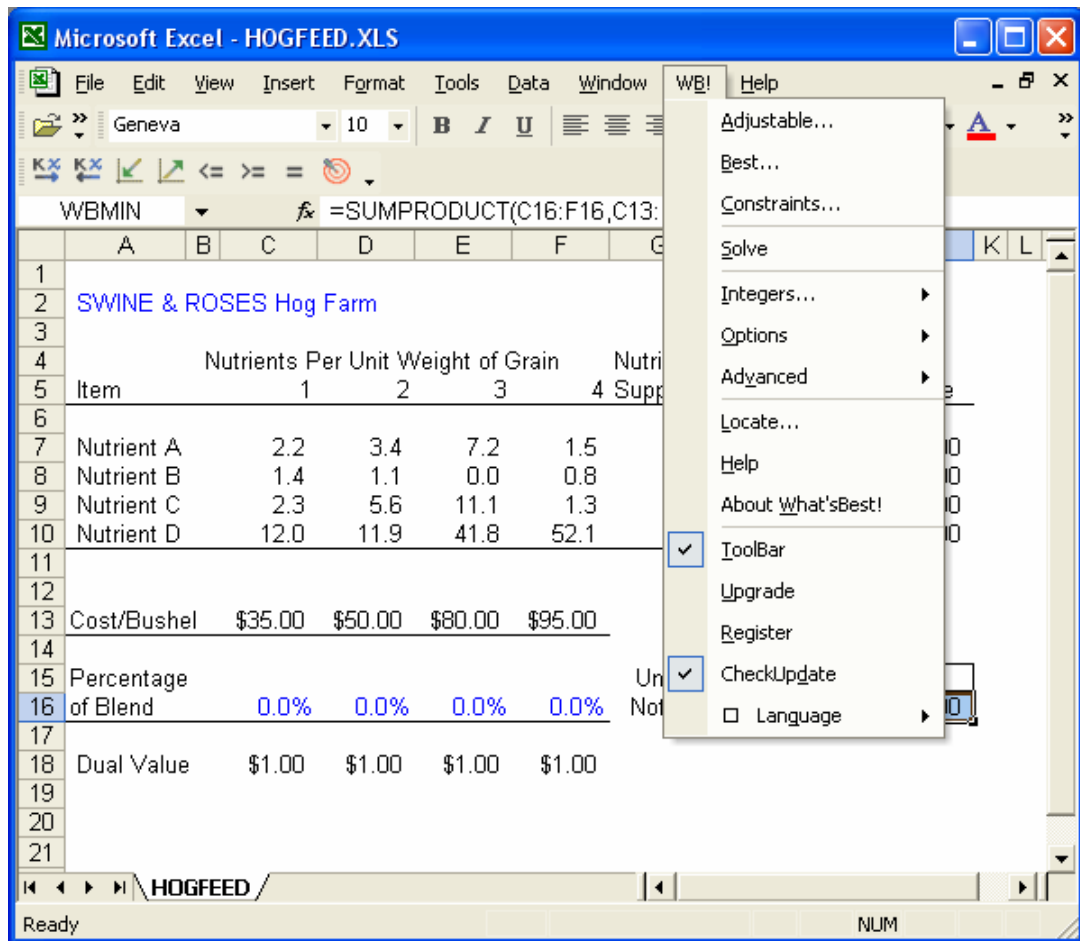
Microsoft Excel - HOGFEED.XLS

File Edit View Insert Format Tools Data Window WB! Help

Geneva 10 B I U

<= >= =

WBMIN $f_x$ =SUMPRODUCT(C16:F16,C13:

| | A | B | C | D | E | F | G | K | L |
|---|---|---|---|---|---|---|---|---|---|
| 1 | | | | | | | | | |
| 2 | SWINE & ROSES Hog Farm | | | | | | | | |
| 3 | | | | | | | | | |
| 4 | | | Nutrients Per Unit Weight of Grain | | | | Nutri | | |
| 5 | Item | | 1 | 2 | 3 | 4 | Supp | | |
| 6 | | | | | | | | | |
| 7 | Nutrient A | | 2.2 | 3.4 | 7.2 | 1.5 | | | |
| 8 | Nutrient B | | 1.4 | 1.1 | 0.0 | 0.8 | | | |
| 9 | Nutrient C | | 2.3 | 5.6 | 11.1 | 1.3 | | | |
| 10 | Nutrient D | | 12.0 | 11.9 | 41.8 | 52.1 | | | |
| 11 | | | | | | | | | |
| 12 | | | | | | | | | |
| 13 | Cost/Bushel | | $35.00 | $50.00 | $80.00 | $95.00 | | | |
| 14 | | | | | | | | | |
| 15 | Percentage | | | | | | Un | | |
| 16 | of Blend | | 0.0% | 0.0% | 0.0% | 0.0% | Not | | |
| 17 | | | | | | | | | |
| 18 | Dual Value | | $1.00 | $1.00 | $1.00 | $1.00 | | | |
| 19 | | | | | | | | | |
| 20 | | | | | | | | | |
| 21 | | | | | | | | | |

Adjustable...
Best...
Constraints...
Solve
Integers...
Options
Advanced
Locate...
Help
About What'sBest!
ToolBar
Upgrade
Register
CheckUpdate
Language

HOGFEED

Ready NUM